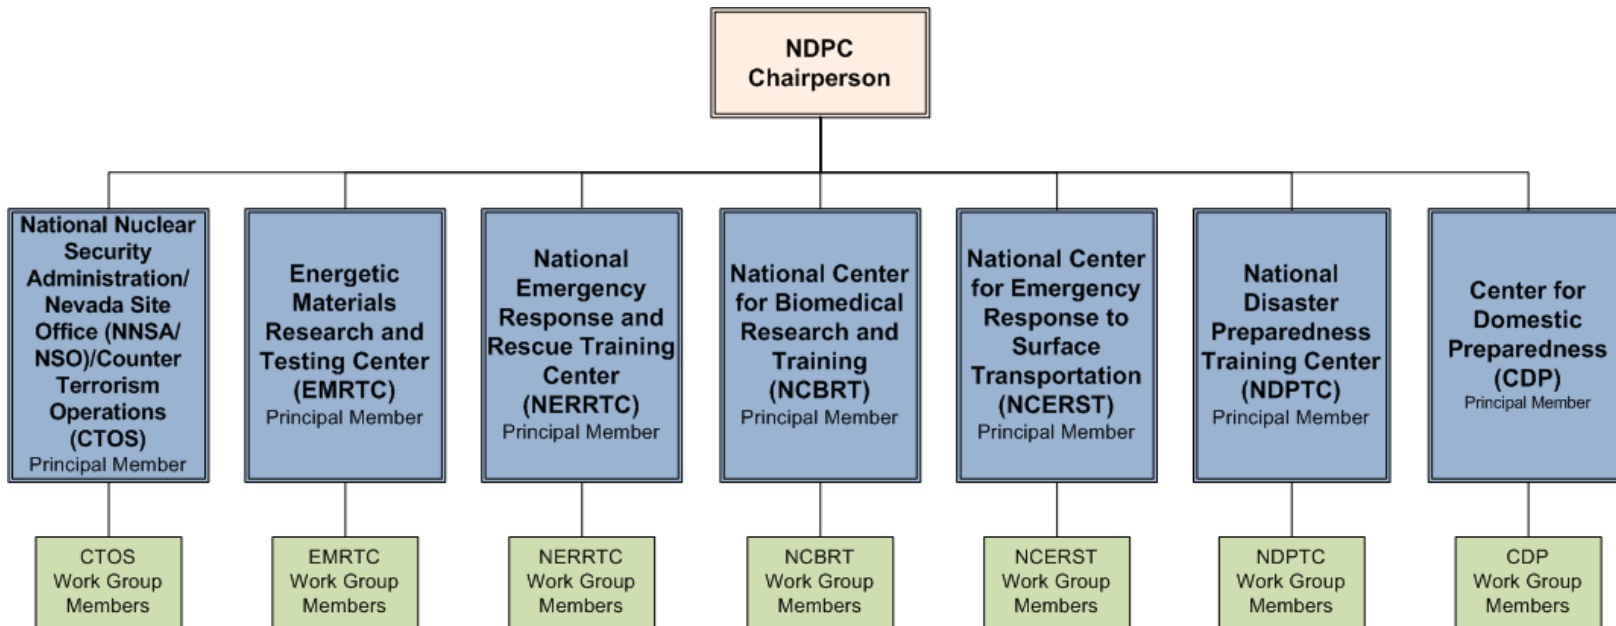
NDPC Chairperson

National Nuclear Security Administration/ Nevada Site Office (NNSA/ NSO)/Counter Terrorism Operations (CTOS)
Principal Member

Energetic Materials Research and Testing Center (EMRTC)
Principal Member

National Emergency Response and Rescue Training Center (NERRTC)
Principal Member

National Center for Biomedical Research and Training (NCBRT)
Principal Member

National Center for Emergency Response to Surface Transportation (NCERST)
Principal Member

National Disaster Preparedness Training Center (NDPTC)
Principal Member

Center for Domestic Preparedness (CDP)
Principal Member

CTOS Work Group Members

EMRTC Work Group Members

NERRTC Work Group Members

NCBRT Work Group Members

NCERST Work Group Members

NDPTC Work Group Members

CDP Work Group Members